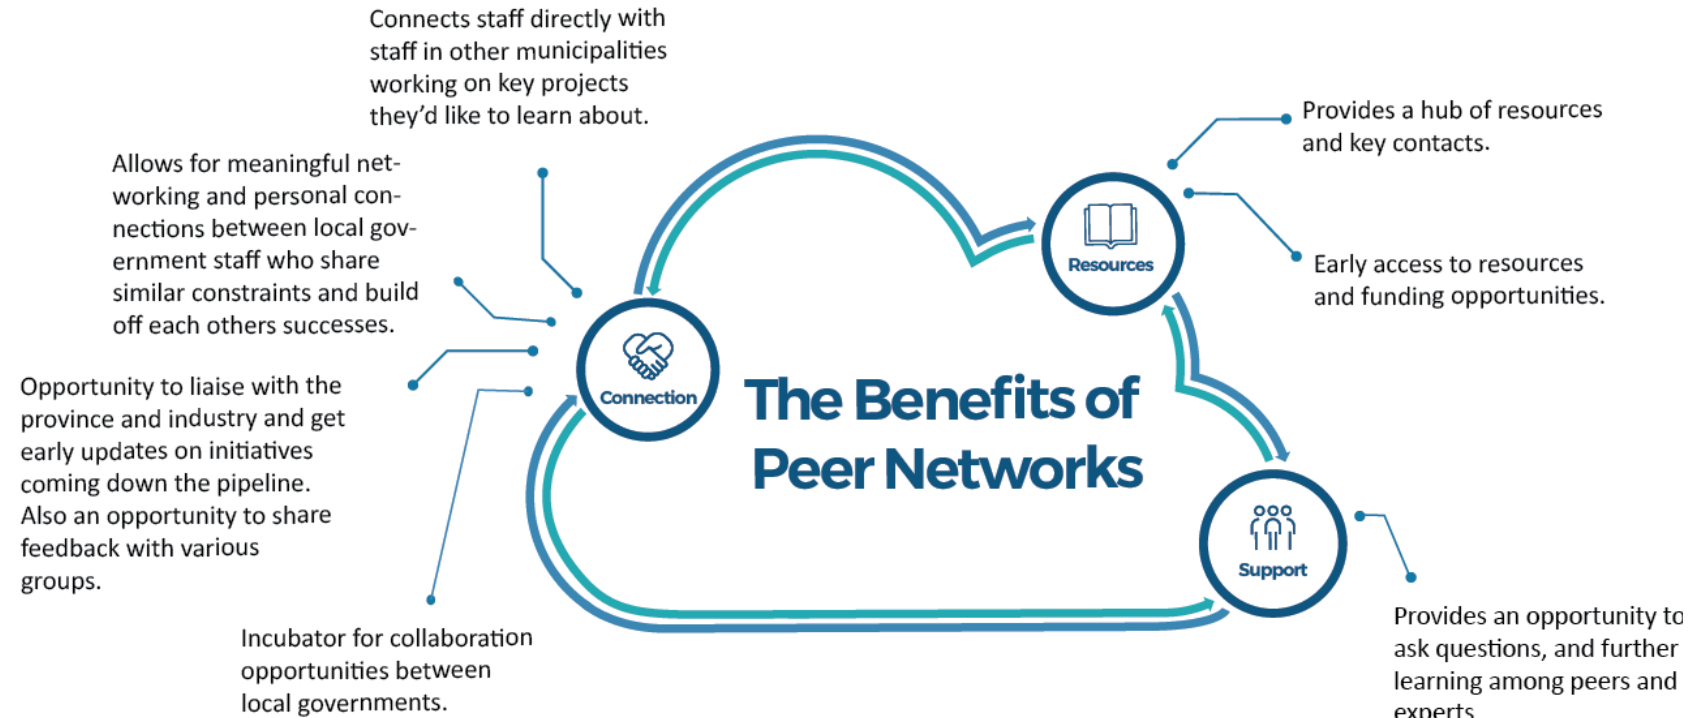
Connects staff directly with staff in other municipalities working on key projects they'd like to learn about.

Allows for meaningful networking and personal connections between local government staff who share similar constraints and build off each others successes.

Opportunity to liaise with the province and industry and get early updates on initiatives coming down the pipeline. Also an opportunity to share feedback with various groups.

Incubator for collaboration opportunities between local governments.

Provides a hub of resources and key contacts.

Early access to resources and funding opportunities.

Resources

Connection

The Benefits of Peer Networks

Support

Provides an opportunity to ask questions, and further learning among peers and experts